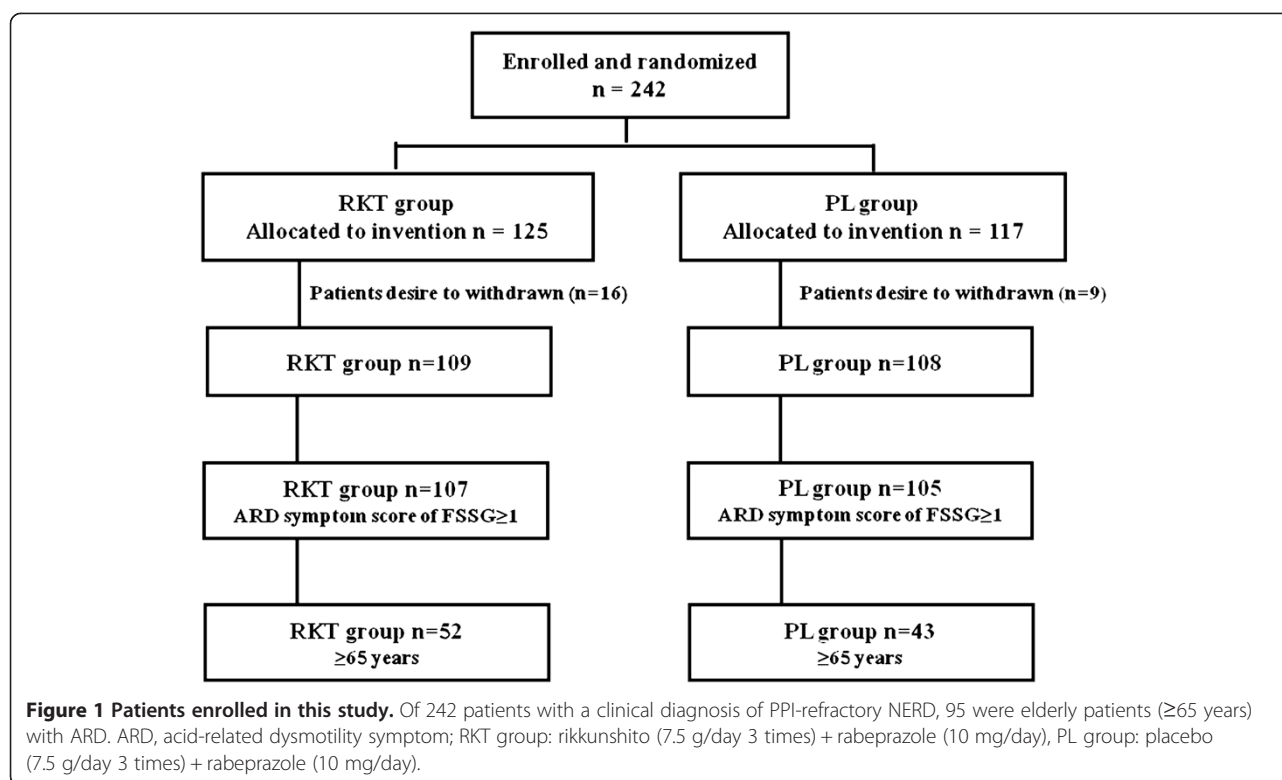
Enrolled and randomized
n = 242

RKT group
Allocated to invention n = 125

PL group
Allocated to invention n = 117

Patients desire to withdrawn (n=16)

Patients desire to withdrawn (n=9)

RKT group n=109

PL group n=108

RKT group n=107
ARD symptom score of FSSG≥1

PL group n=105
ARD symptom score of FSSG≥1

RKT group n=52
≥65 years

PL group n=43
≥65 years

**Figure 1 Patients enrolled in this study.** Of 242 patients with a clinical diagnosis of PPI-refractory NERD, 95 were elderly patients (≥65 years) with ARD. ARD, acid-related dysmotility symptom; RKT group: rikkunshito (7.5 g/day 3 times) + rabeprazole (10 mg/day), PL group: placebo (7.5 g/day 3 times) + rabeprazole (10 mg/day).